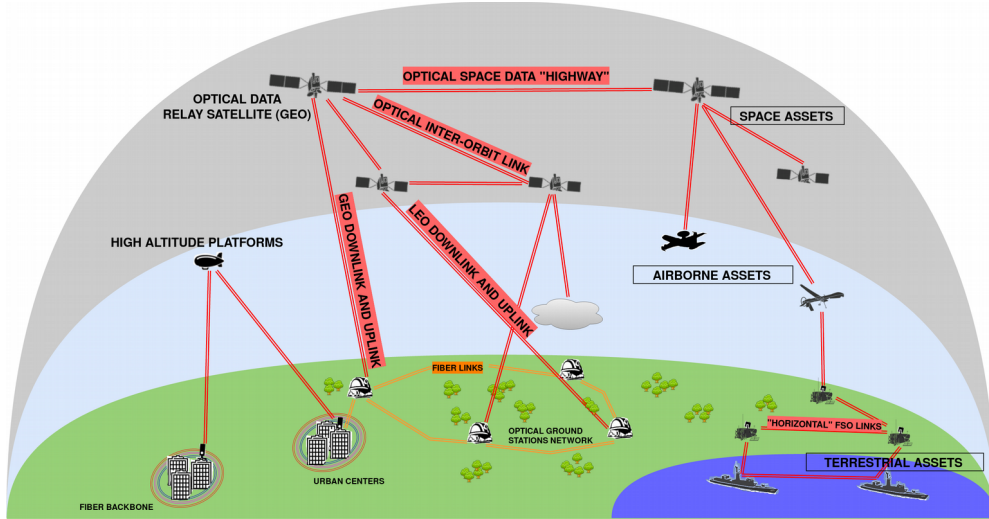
OPTICAL SPACE DATA "HIGHWAY"

OPTICAL DATA RELAY SATELLITE (GEO)

OPTICAL INTER-ORBIT LINK

SPACE ASSETS

GEO DOWNLINK AND UPLINK

LEO DOWNLINK AND UPLINK

HIGH ALTITUDE PLATFORMS

AIRBORNE ASSETS

FIBER LINKS

OPTICAL GROUND STATIONS NETWORK

"HORIZONTAL" FSO LINKS

TERRESTRIAL ASSETS

URBAN CENTERS

FIBER BACKBONE